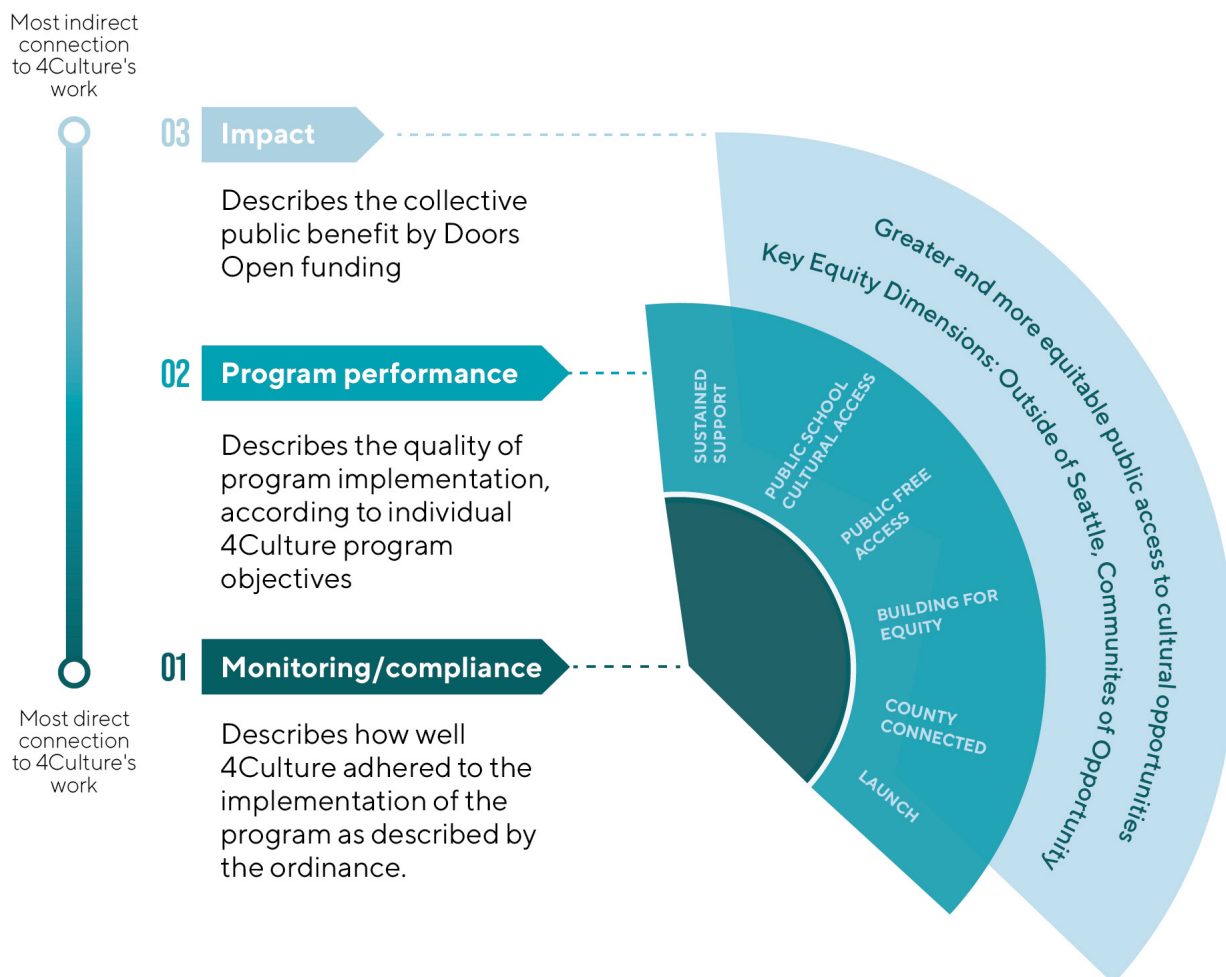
Most indirect connection to 4Culture's work

03 Impact

Describes the collective public benefit by Doors Open funding

02 Program performance

Describes the quality of program implementation, according to individual 4Culture program objectives

01 Monitoring/compliance

Describes how well 4Culture adhered to the implementation of the program as described by the ordinance.

Most direct connection to 4Culture's work

Greater and more equitable public access to cultural opportunities

Key Equity Dimensions: Outside of Seattle, Communites of Opportunity

SUSTAINED SUPPORT

PUBLIC SCHOOL CULTURAL ACCESS

PUBLIC FREE ACCESS

BUILDING FOR EQUITY

COUNTY CONNECTED

LAUNCH